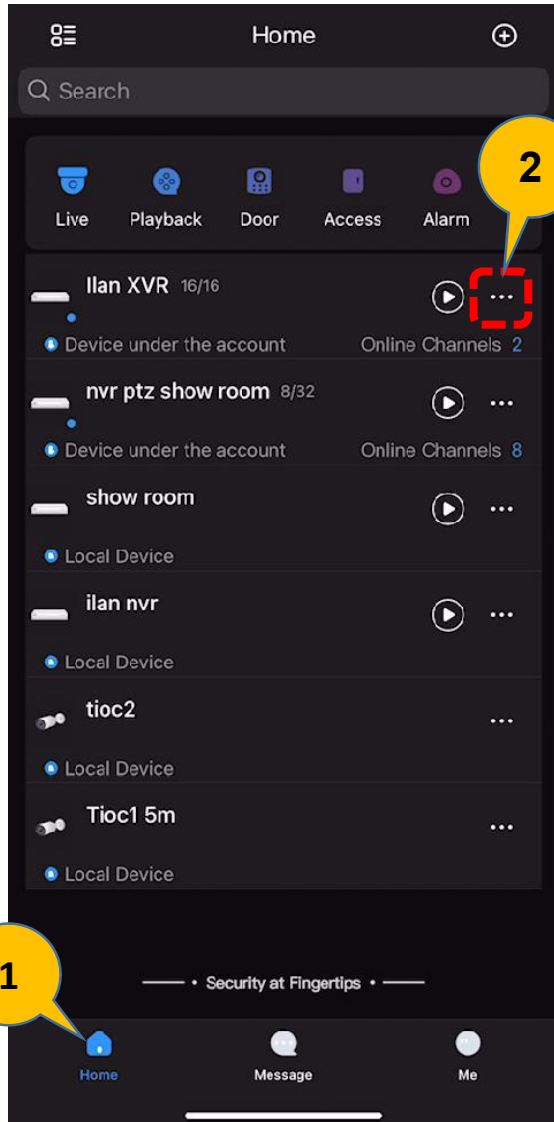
Home

Search

2

Live
Playback
Door
Access
Alarm

Ilan XVR 16/16
Device under the account
Online Channels 2

nvr ptz show room 8/32
Device under the account
Online Channels 8

show room
Local Device

ilan nvr
Local Device

tioc2
Local Device

Tioc1 5m
Local Device

1

• Security at Fingertips •

Home
Message
Me